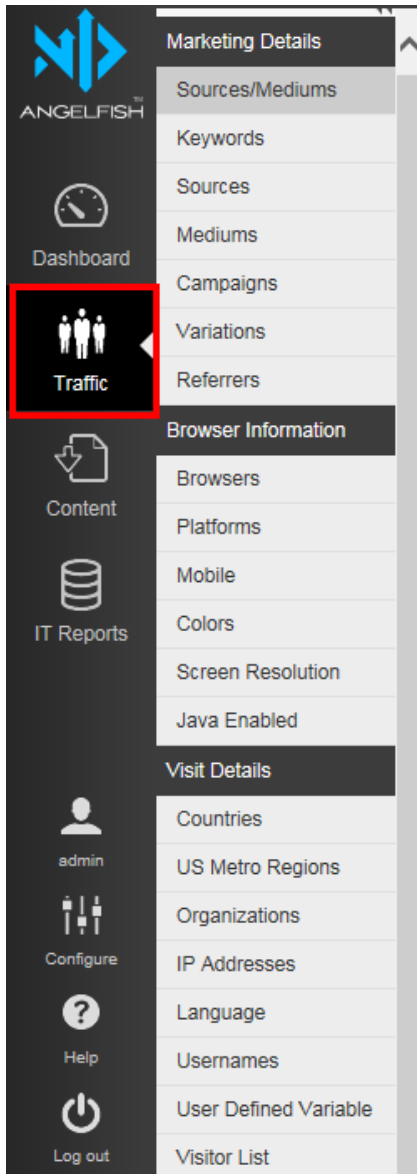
ANGELFISH™

Dashboard

Traffic

Content

IT Reports

admin

Configure

Help

Log out

Marketing Details

Sources/Mediums

Keywords

Sources

Mediums

Campaigns

Variations

Referrers

Browser Information

Browsers

Platforms

Mobile

Colors

Screen Resolution

Java Enabled

Visit Details

Countries

US Metro Regions

Organizations

IP Addresses

Language

Usernames

User Defined Variable

Visitor List